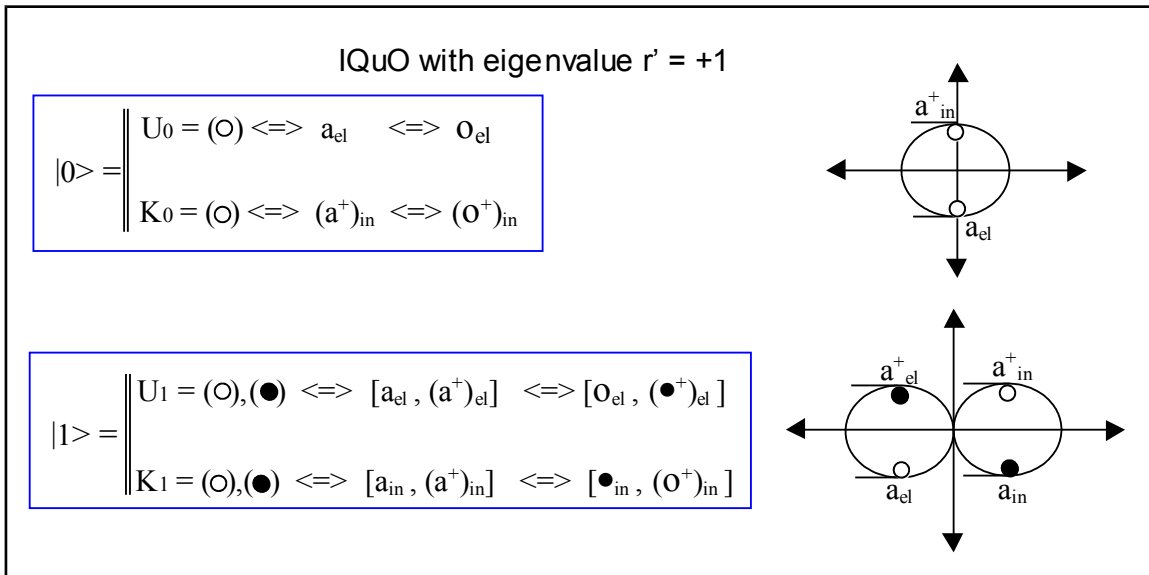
IQuO with eigenvalue r' = +1

$|0\rangle =$ $U_0 = (\circ) \Leftarrow\Rightarrow a_{el} \Leftarrow\Rightarrow o_{el}$

$K_0 = (\circ) \Leftarrow\Rightarrow (a^+)_{in} \Leftarrow\Rightarrow (o^+)_{in}$

$a^+_{in}$

$a_{el}$

$|1\rangle =$ $U_1 = (\circ),(\bullet) \Leftarrow\Rightarrow [a_{el}, (a^+)_{el}] \Leftarrow\Rightarrow [o_{el}, (\bullet^+)_{el}]$

$K_1 = (\circ),(\bullet) \Leftarrow\Rightarrow [a_{in}, (a^+)_{in}] \Leftarrow\Rightarrow [\bullet_{in}, (o^+)_{in}]$

$a^+_{el}$ $a^+_{in}$

$a_{el}$ $a_{in}$